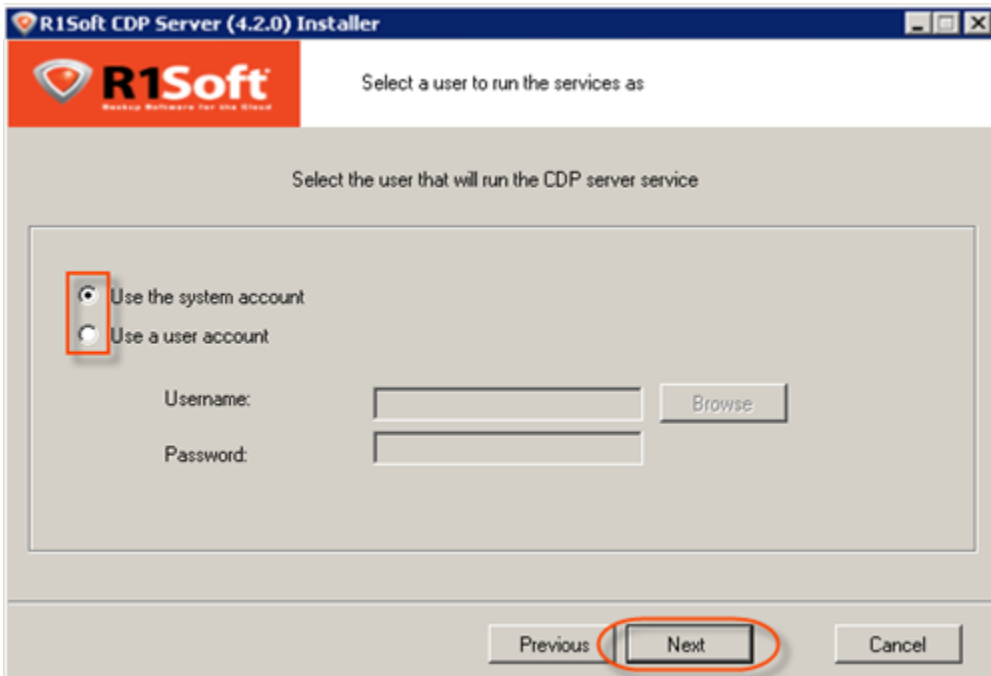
R1Soft CDP Server (4.2.0) Installer

R1Soft
Backup Software for the Cloud

Select a user to run the services as

Select the user that will run the CDP server service

Use the system account
Use a user account

Username:
Browse
Password:

Previous
Next
Cancel